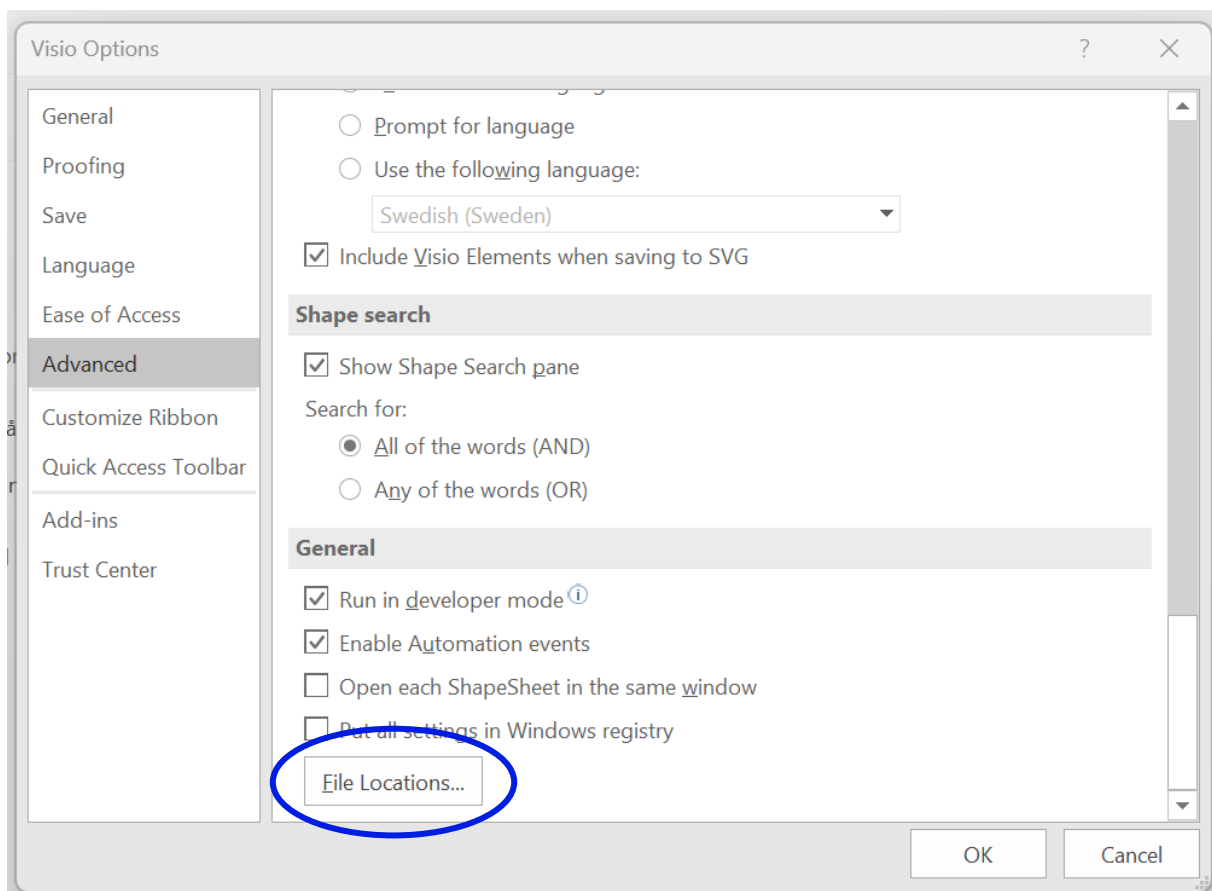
Visio Options

?

General
Proofing
Save
Language
Ease of Access
Advanced
Customize Ribbon
Quick Access Toolbar
Add-ins
Trust Center

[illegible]

Prompt for language

Use the following language:

Swedish (Sweden)

Include Visio Elements when saving to SVG

Shape search

Show Shape Search pane

Search for:

All of the words (AND)

Any of the words (OR)

General

Run in developer mode

Enable Automation events

Open each ShapeSheet in the same window

Put all settings in Windows registry

File Locations...

OK

Cancel